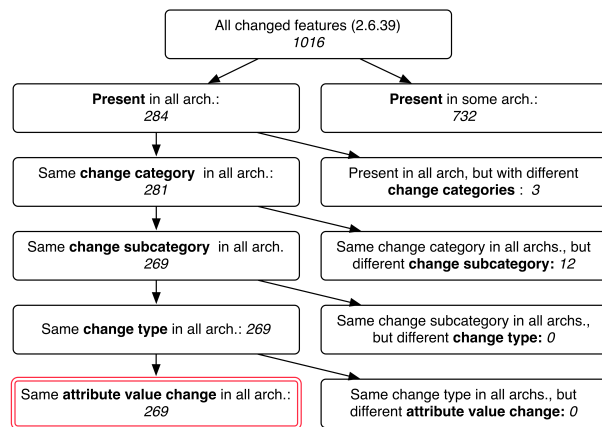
All changed features (2.6.39)
1016

Present in all arch.:
284

Present in some arch.:
732

Same change category in all arch.:
281

Present in all arch, but with different change categories : 3

Same change subcategory in all arch.
269

Same change category in all archs., but different change subcategory: 12

Same change type in all arch.: 269

Same change subcategory in all archs., but different change type: 0

Same attribute value change in all arch.:
269

Same change type in all archs., but different attribute value change: 0